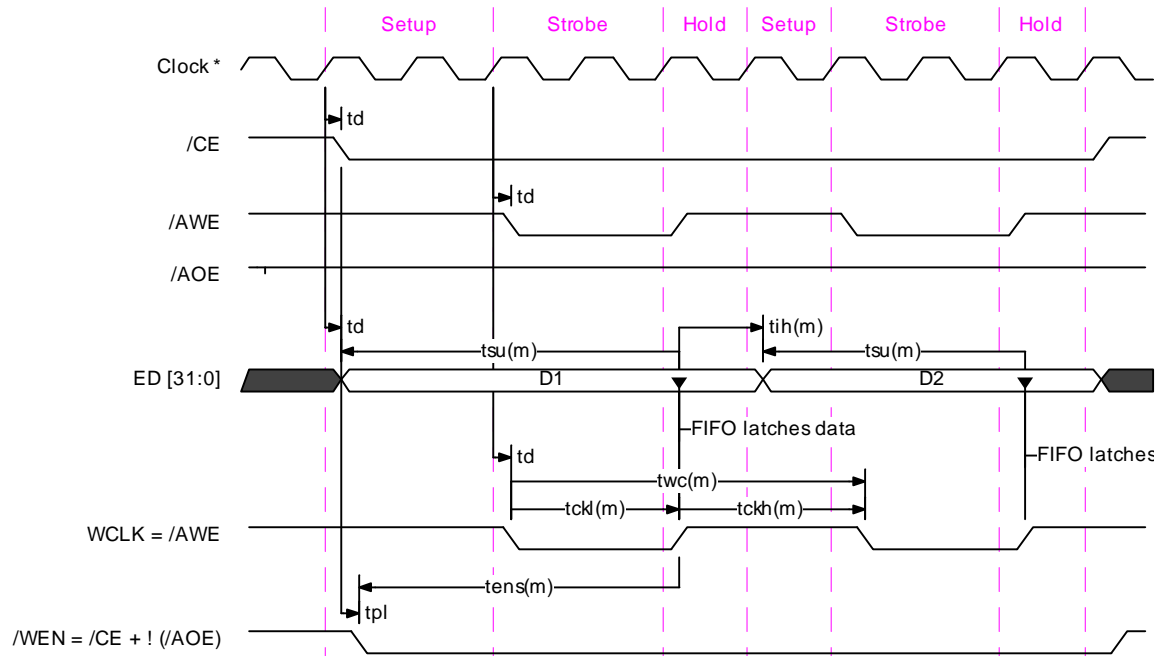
Setup Strobe Hold Setup Strobe Hold

Clock *

td

/CE

td

/AWE

/AOE

td

tih(m)

tsu(m)

tsu(m)

ED [31:0]

D1

D2

FIFO latches data

td

FIFO latches

twc(m)

tckl(m)

tckh(m)

WCLK = /AWE

tens(m)

tpl

/WEN = /CE + ! (/AOE)